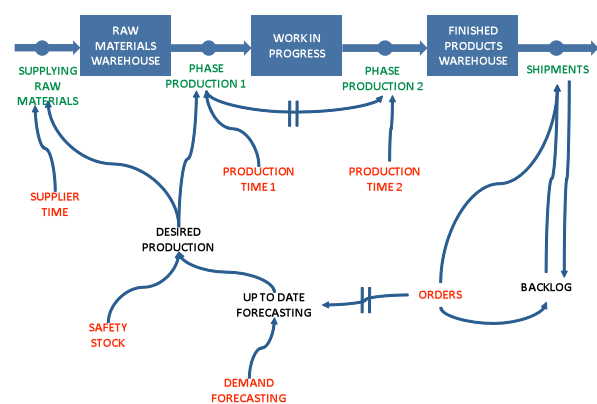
RAW MATERIALS WAREHOUSE

WORK IN PROGRESS

FINISHED PRODUCTS WAREHOUSE

SUPPLYING RAW MATERIALS

PHASE PRODUCTION 1

PHASE PRODUCTION 2

SHIPMENTS

PRODUCTION TIME 1

PRODUCTION TIME 2

SUPPLIER TIME

DESIRED PRODUCTION

BACKLOG

ORDERS

UP TO DATE FORECASTING

SAFETY STOCK

DEMAND FORECASTING